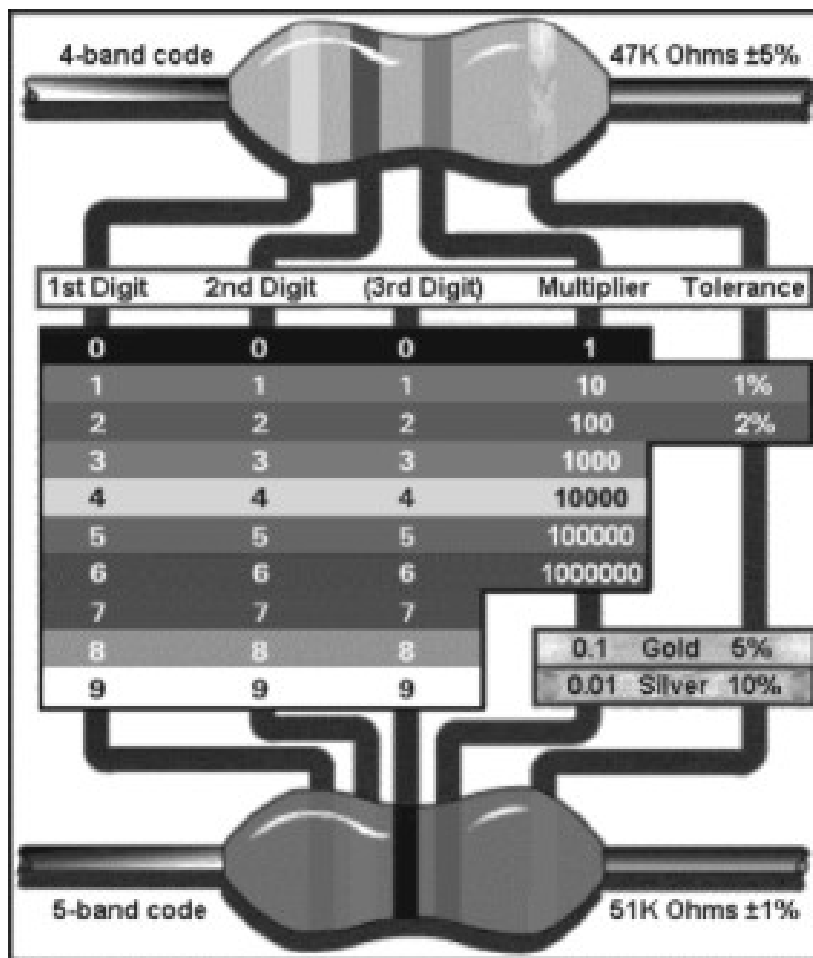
4-band code

47K Ohms ±5%

| 1st Digit | 2nd Digit | (3rd Digit) | Multiplier | Tolerance |
|---|---|---|---|---|
| 0 | 0 | 0 | 1 | |
| 1 | 1 | 1 | 10 | 1% |
| 2 | 2 | 2 | 100 | 2% |
| 3 | 3 | 3 | 1000 | |
| 4 | 4 | 4 | 10000 | |
| 5 | 5 | 5 | 100000 | |
| 6 | 6 | 6 | 1000000 | |
| 7 | 7 | 7 | | |
| 8 | 8 | 8 | | |
| 9 | 9 | 9 | | |

0.1 Gold 5%
0.01 Silver 10%

5-band code

51K Ohms ±1%